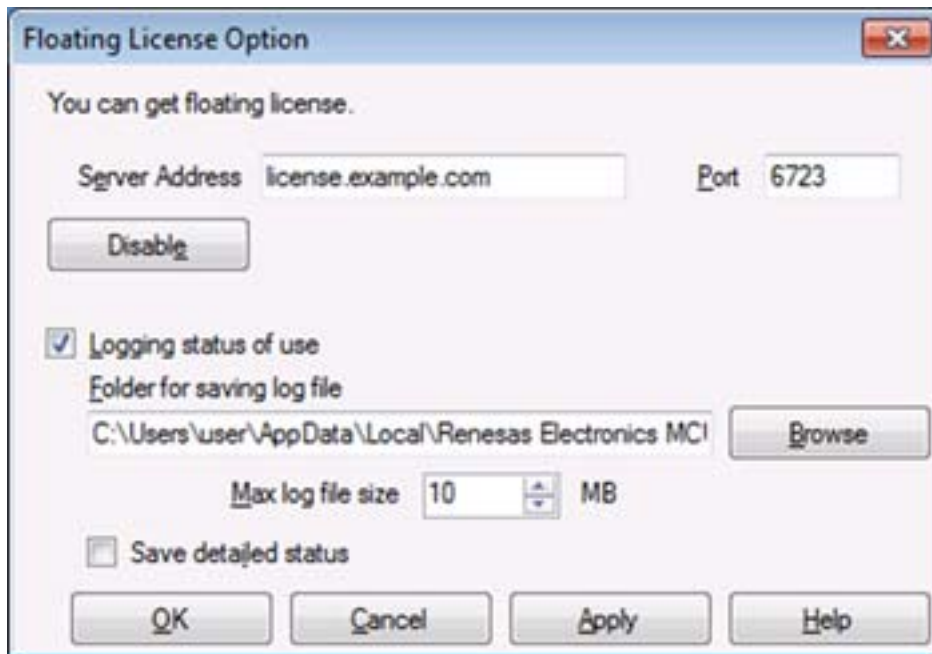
Floating License Option

You can get floating license.

Server Address license.example.com

Port 6723

Disable

Logging status of use

Folder for saving log file

C:\Users\user\AppData\Local\Renesas Electronics MC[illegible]

Browse

Max log file size 10 MB

Save detailed status

OK

Cancel

Apply

Help